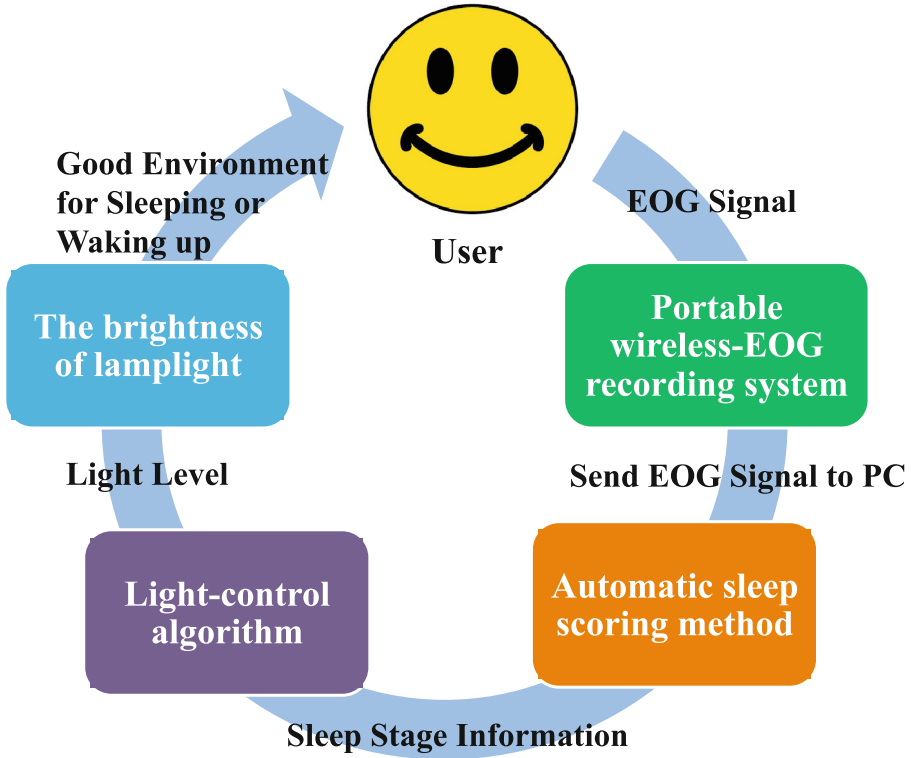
User

EOG Signal

Portable wireless-EOG recording system

Send EOG Signal to PC

Automatic sleep scoring method

Sleep Stage Information

Light-control algorithm

Light Level

The brightness of lamplight

Good Environment for Sleeping or Waking up